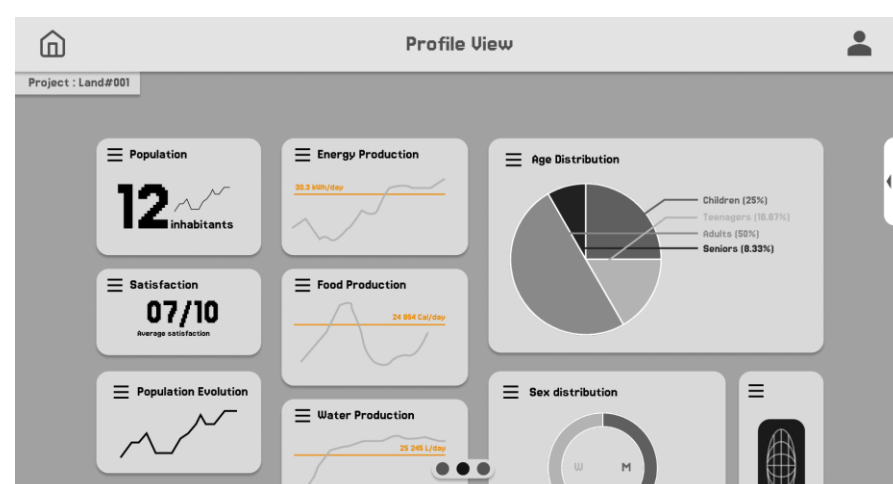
Profile View

Project : Land#001

Population

12 inhabitants

Energy Production

30.3 kWh/day

Age Distribution

Children (25%)
Teenagers (16.67%)
Adults (50%)
Seniors (8.33%)

Satisfaction

07/10
Average satisfaction

Food Production

24 954 Cal/day

Population Evolution

Water Production

25 245 L/day

Sex distribution

W
M